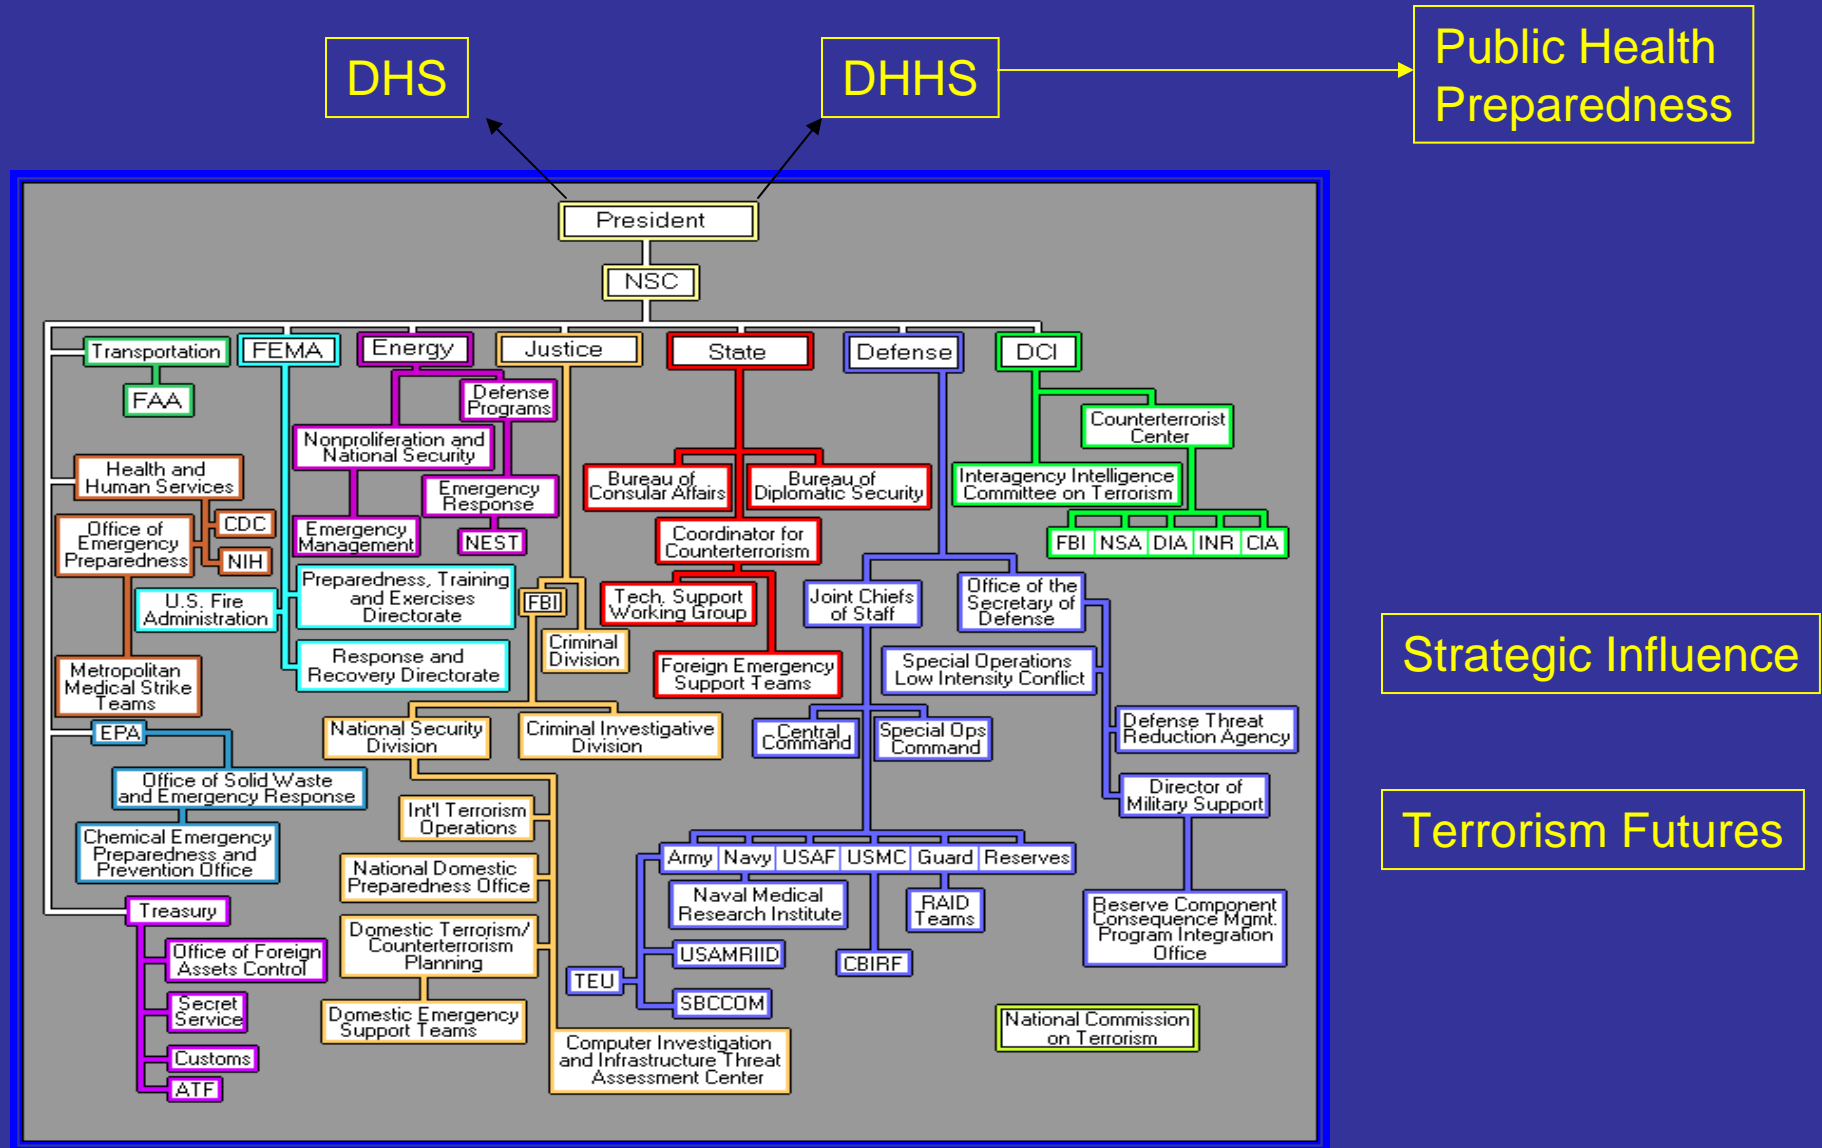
DHS

DHHS

Public Health Preparedness

President

NSC

Transportation

FAA

FEMA

Energy

Defense Programs

Nonproliferation and National Security

Emergency Response

Emergency Management

NEST

Justice

State

Defense

DCI

Counterterrorist Center

Interagency Intelligence Committee on Terrorism

FBI | NSA | DIA | INR | CIA

Health and Human Services

CDC

NIH

Office of Emergency Preparedness

Metropolitan Medical Strike Teams

U.S. Fire Administration

Preparedness, Training and Exercises Directorate

Response and Recovery Directorate

FBI

Criminal Division

Bureau of Consular Affairs

Bureau of Diplomatic Security

Coordinator for Counterterrorism

Tech. Support Working Group

Foreign Emergency Support Teams

Joint Chiefs of Staff

Office of the Secretary of Defense

Special Operations Low Intensity Conflict

Strategic Influence

EPA

Office of Solid Waste and Emergency Response

Chemical Emergency Preparedness and Prevention Office

National Security Division

Criminal Investigative Division

Int'l Terrorism Operations

National Domestic Preparedness Office

Domestic Terrorism/ Counterterrorism Planning

Domestic Emergency Support Teams

Computer Investigation and Infrastructure Threat Assessment Center

Central Command

Special Ops Command

Defense Threat Reduction Agency

Director of Military Support

Terrorism Futures

Army | Navy | USAF | USMC | Guard | Reserves

Naval Medical Research Institute

RAID Teams

USAMRIID

CBIRF

TEU

SBCCOM

Reserve Component Consequence Mgmt. Program Integration Office

Treasury

Office of Foreign Assets Control

Secret Service

Customs

ATF

National Commission on Terrorism